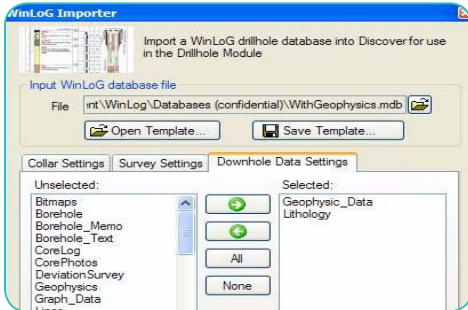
WinLoG Importer

Import a WinLoG drillhole database into Discover for use in the Drillhole Module

Input WinLoG database file

File nt\WinLog\Databases (confidential)\WithGeophysics.mdb

Open Template...
Save Template...

Collar Settings
Survey Settings
Downhole Data Settings

Unselected:
Bitmaps
Borehole
Borehole_Memo
Borehole_Text
CoreLog
CorePhotos
DeviationSurvey
Geophysics
Graph_Data
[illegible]

All
None

Selected:
Geophysic_Data
Lithology